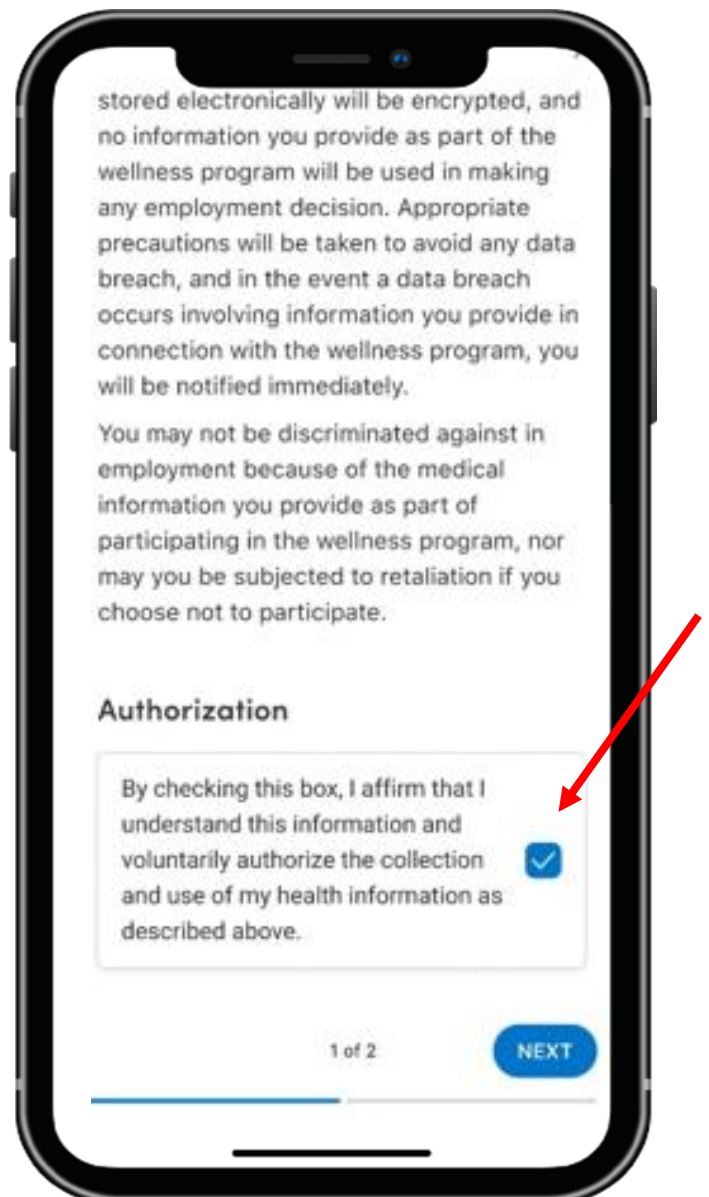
stored electronically will be encrypted, and no information you provide as part of the wellness program will be used in making any employment decision. Appropriate precautions will be taken to avoid any data breach, and in the event a data breach occurs involving information you provide in connection with the wellness program, you will be notified immediately.

You may not be discriminated against in employment because of the medical information you provide as part of participating in the wellness program, nor may you be subjected to retaliation if you choose not to participate.

Authorization

By checking this box, I affirm that I understand this information and voluntarily authorize the collection and use of my health information as described above.

1 of 2

NEXT